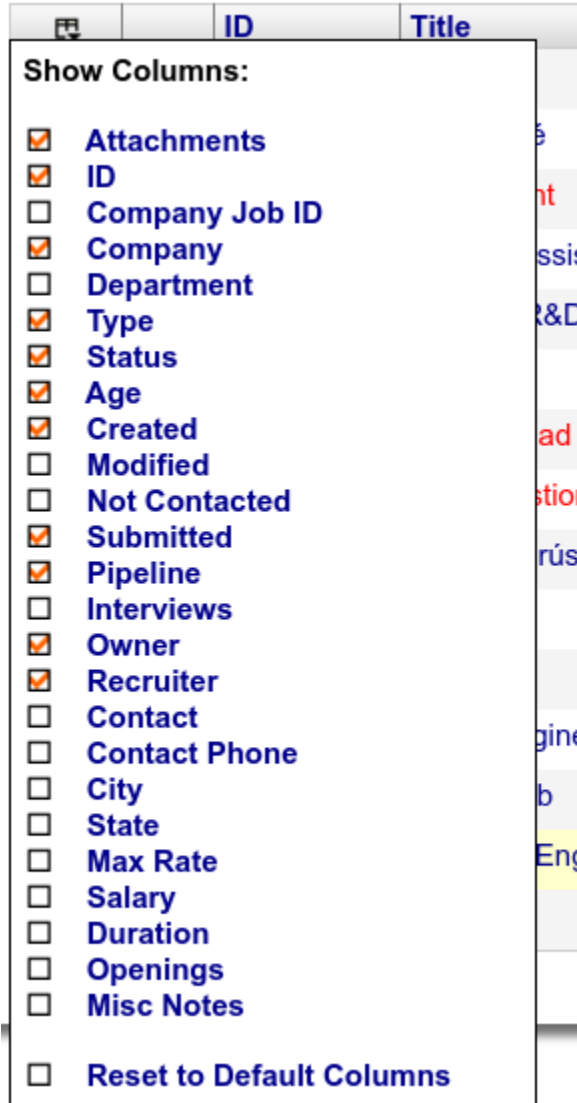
ID | Title

Show Columns:

Attachments
ID
Company Job ID
Company
Department
Type
Status
Age
Created
Modified
Not Contacted
Submitted
Pipeline
Interviews
Owner
Recruiter
Contact
Contact Phone
City
State
Max Rate
Salary
Duration
Openings
Misc Notes

Reset to Default Columns

é
nt
ssis
R&D
ad
stion
rús
gine
b
Eng